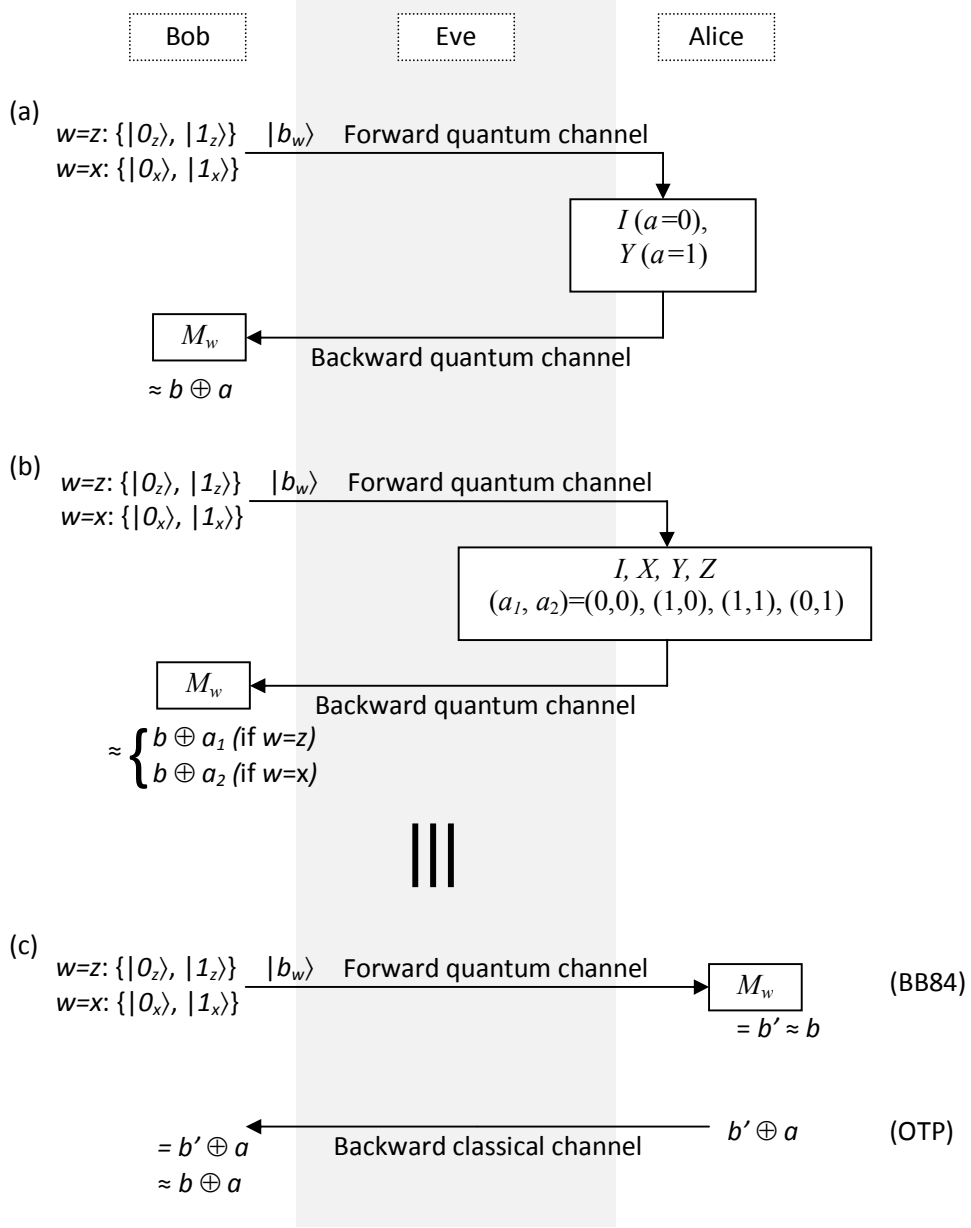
Bob

Eve

Alice

(a)

$w$=$z$: {$|0_z\rangle$, $|1_z\rangle$}
$w$=$x$: {$|0_x\rangle$, $|1_x\rangle$}

$|b_w\rangle$ Forward quantum channel

$I$ ($a$=0),
$Y$ ($a$=1)

$M_w$

Backward quantum channel

≈ $b \oplus a$

(b)

$w$=$z$: {$|0_z\rangle$, $|1_z\rangle$}
$w$=$x$: {$|0_x\rangle$, $|1_x\rangle$}

$|b_w\rangle$ Forward quantum channel

$I, X, Y, Z$
$(a_1, a_2)$=(0,0), (1,0), (1,1), (0,1)

$M_w$

Backward quantum channel

≈ $b \oplus a_1$ (if $w$=$z$)
$b \oplus a_2$ (if $w$=x)

|||

(c)

$w$=$z$: {$|0_z\rangle$, $|1_z\rangle$}
$w$=$x$: {$|0_x\rangle$, $|1_x\rangle$}

$|b_w\rangle$ Forward quantum channel

$M_w$
= $b'$ ≈ $b$

(BB84)

= $b' \oplus a$
≈ $b \oplus a$

Backward classical channel

$b' \oplus a$

(OTP)